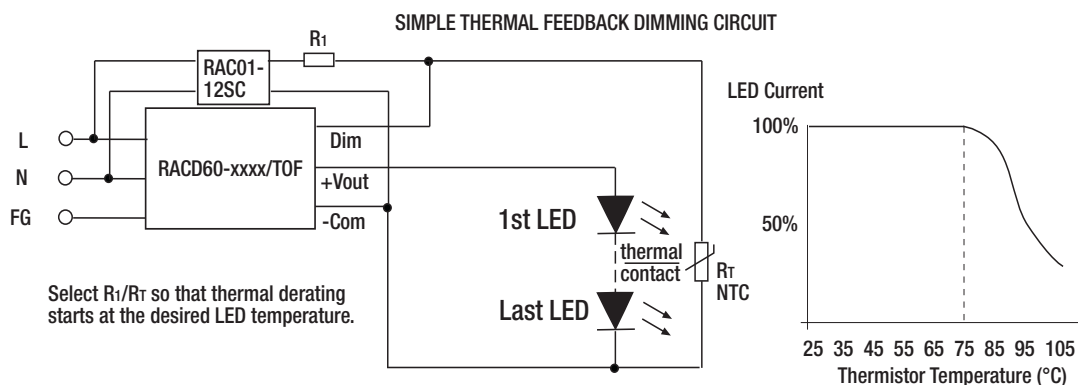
SIMPLE THERMAL FEEDBACK DIMMING CIRCUIT

RAC01-12SC

$R_1$

L

N

FG

RACD60-xxxx/TOF

Dim

+Vout

-Com

1st LED

thermal contact

$R_T$ NTC

Last LED

Select $R_1/R_T$ so that thermal derating starts at the desired LED temperature.

LED Current

100%

50%

25 35 45 55 65 75 85 95 105

Thermistor Temperature (°C)